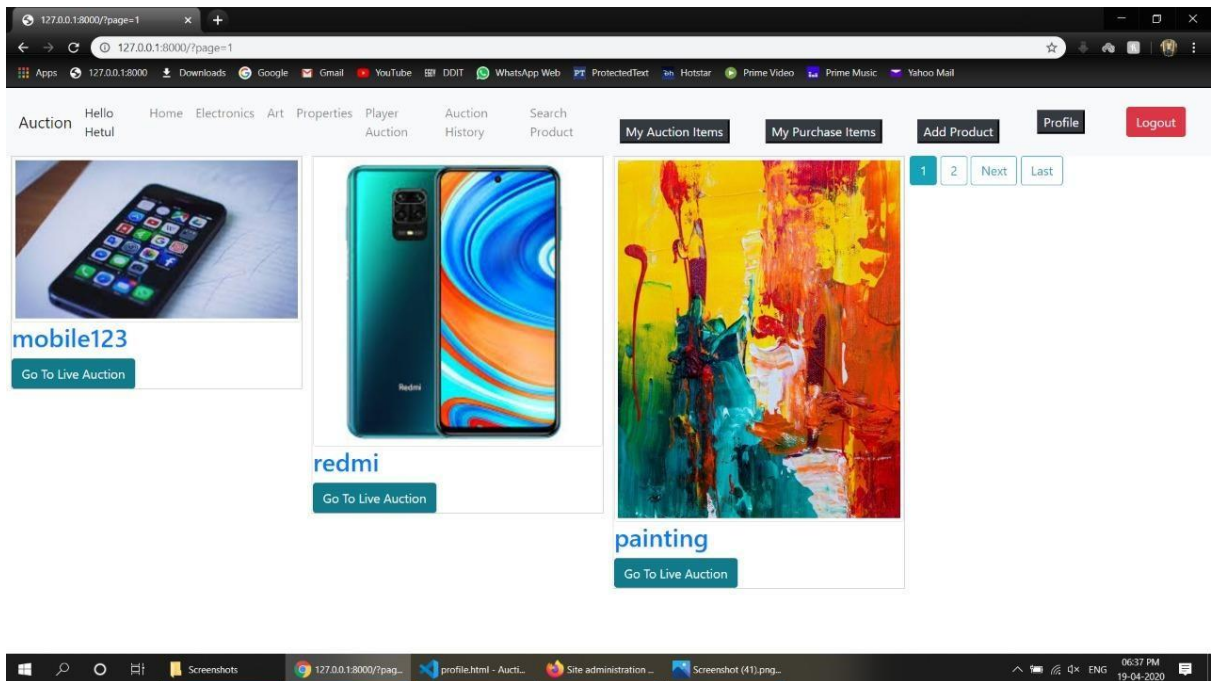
127.0.0.1:8000/?page=1

127.0.0.1:8000/?page=1

Apps 127.0.0.1:8000 Downloads Google Gmail YouTube DDIT WhatsApp Web ProtectedText Hotstar Prime Video Prime Music Yahoo Mail

Auction Hello Hetul Home Electronics Art Properties Player Auction Auction History Search Product My Auction Items My Purchase Items Add Product Profile Logout

1 2 Next Last

mobile123

Go To Live Auction

Redmi

redmi

Go To Live Auction

painting

Go To Live Auction

Screenshots 127.0.0.1:8000/?pag... profile.html - Aucti... Site administration ... Screenshot (41).png...

ENG 06:37 PM 19-04-2020